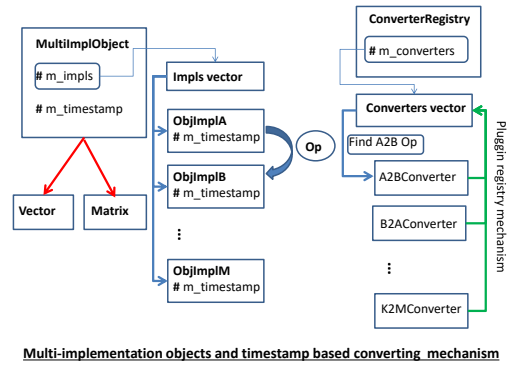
MultiImplObject

# m_impls

# m_timestamp

Vector

Matrix

Impls vector

ObjImplA
# m_timestamp

Op

ObjImplB
# m_timestamp

⋮

ObjImplM
# m_timestamp

ConverterRegistry

# m_converters

Converters vector

Find A2B Op

A2BConverter

B2AConverter

⋮

K2MConverter

Pluggin registry mechanism

Multi-implementation objects and timestamp based converting mechanism